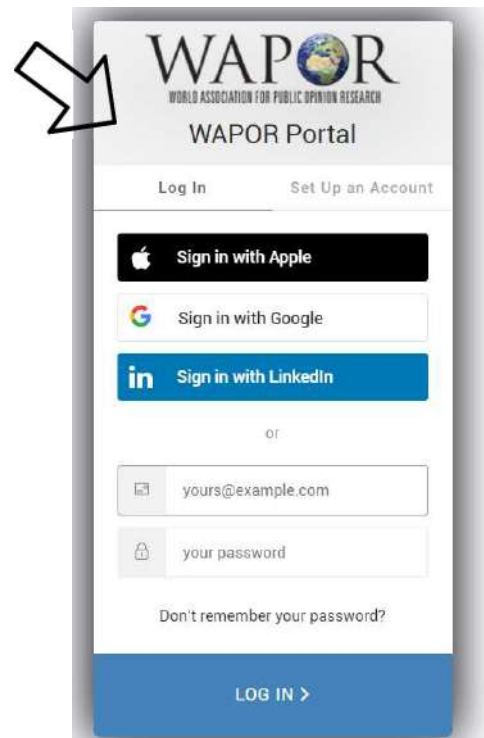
WAPOR
WORLD ASSOCIATION FOR PUBLIC OPINION RESEARCH
WAPOR Portal

Log In
Set Up an Account

Sign in with Apple
Sign in with Google
Sign in with LinkedIn

or

yours@example.com
your password

Don't remember your password?

LOG IN >